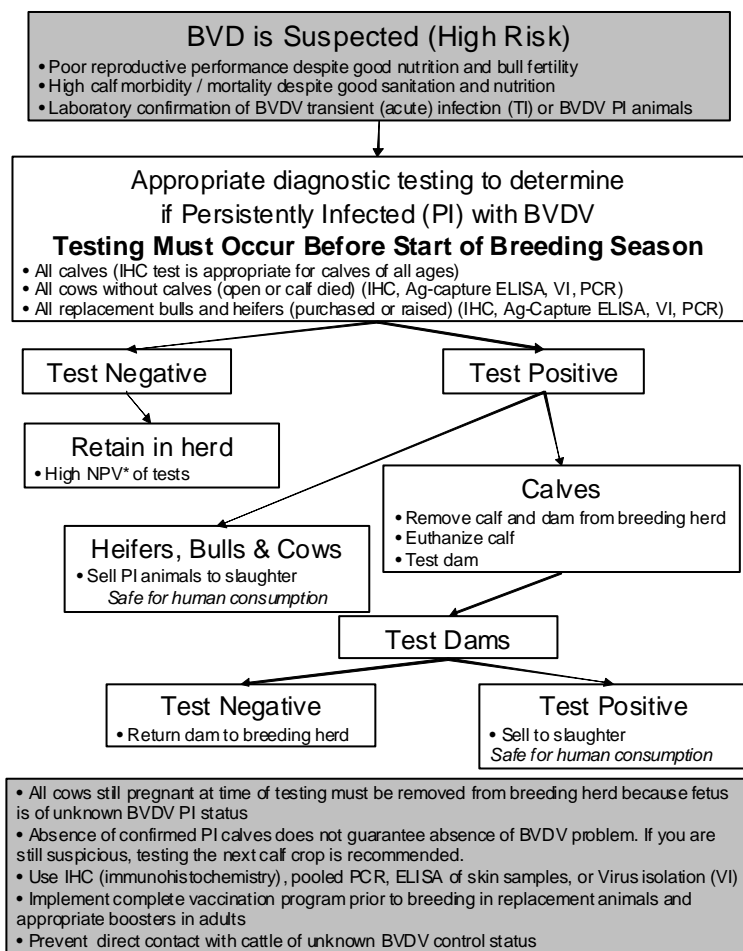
BVD is Suspected (High Risk)

• Poor reproductive performance despite good nutrition and bull fertility
• High calf morbidity / mortality despite good sanitation and nutrition
• Laboratory confirmation of BVDV transient (acute) infection (TI) or BVDV PI animals

Appropriate diagnostic testing to determine if Persistently Infected (PI) with BVDV

Testing Must Occur Before Start of Breeding Season

• All calves (IHC test is appropriate for calves of all ages)
• All cows without calves (open or calf died) (IHC, Ag-capture ELISA, VI, PCR)
• All replacement bulls and heifers (purchased or raised) (IHC, Ag-Capture ELISA, VI, PCR)

Test Negative

Test Positive

Retain in herd
• High NPV* of tests

Calves
• Remove calf and dam from breeding herd
• Euthanize calf
• Test dam

Heifers, Bulls & Cows
• Sell PI animals to slaughter
Safe for human consumption

Test Dams

Test Negative
• Return dam to breeding herd

Test Positive
• Sell to slaughter
Safe for human consumption

• All cows still pregnant at time of testing must be removed from breeding herd because fetus is of unknown BVDV PI status
• Absence of confirmed PI calves does not guarantee absence of BVDV problem. If you are still suspicious, testing the next calf crop is recommended.
• Use IHC (immunohistochemistry), pooled PCR, ELISA of skin samples, or Virus isolation (VI)
• Implement complete vaccination program prior to breeding in replacement animals and appropriate boosters in adults
• Prevent direct contact with cattle of unknown BVDV control status